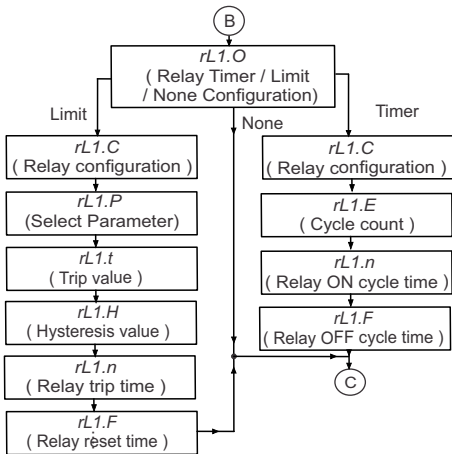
B

rL1.O
( Relay Timer / Limit / None Configuration)

Limit

None

Timer

rL1.C
( Relay configuration )

rL1.P
(Select Parameter)

rL1.t
( Trip value )

rL1.H
( Hysteresis value )

rL1.n
( Relay trip time )

rL1.F
( Relay reset time )

rL1.C
( Relay configuration )

rL1.E
( Cycle count )

rL1.n
( Relay ON cycle time )

rL1.F
( Relay OFF cycle time )

C